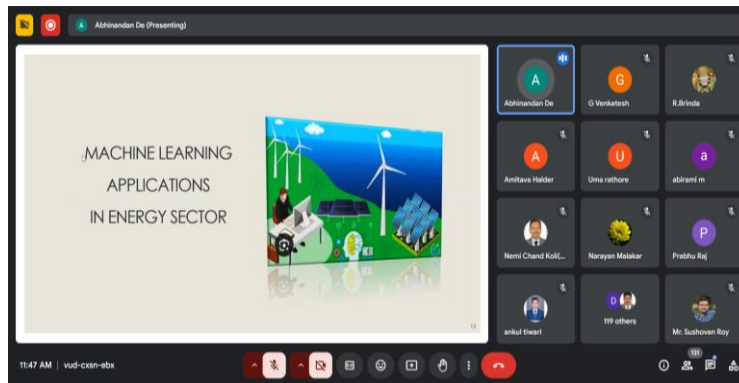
A Abhinandan De (Presenting)

MACHINE LEARNING
APPLICATIONS
IN ENERGY SECTOR

12

A
Abhinandan De

G
G Venkatesh

R.Brinda

A
Amitava Halder

U
Uma rathore

a
abirami m

Nemi Chand Koli(...

Narayan Malakar

P
Prabhu Raj

ankul tiwari

D
119 others

Mr. Sushovan Roy

11:47 AM | vud-cxsn-ebx

131